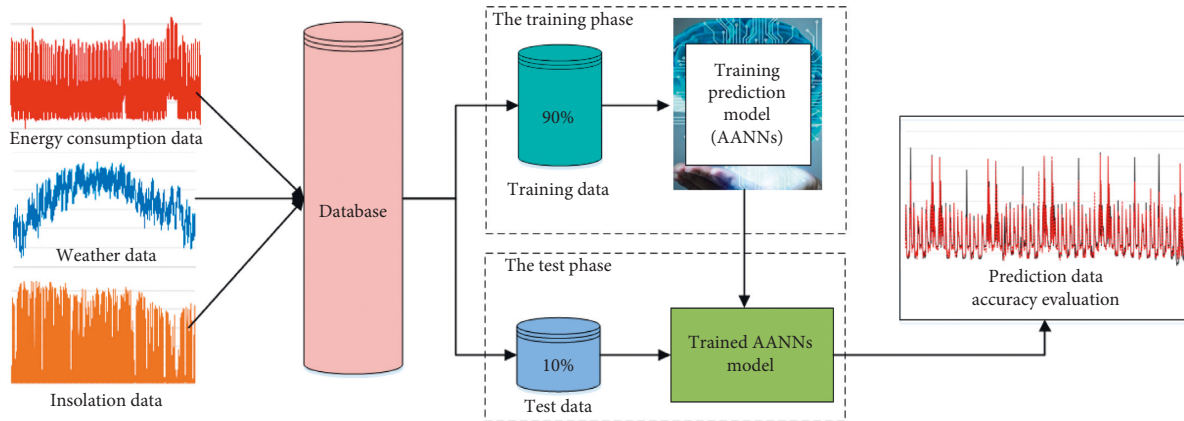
Energy consumption data

Weather data

Insolation data

Database

The training phase

90%

Training data

Training prediction model (AANNs)

The test phase

10%

Test data

Trained AANNs model

Prediction data accuracy evaluation